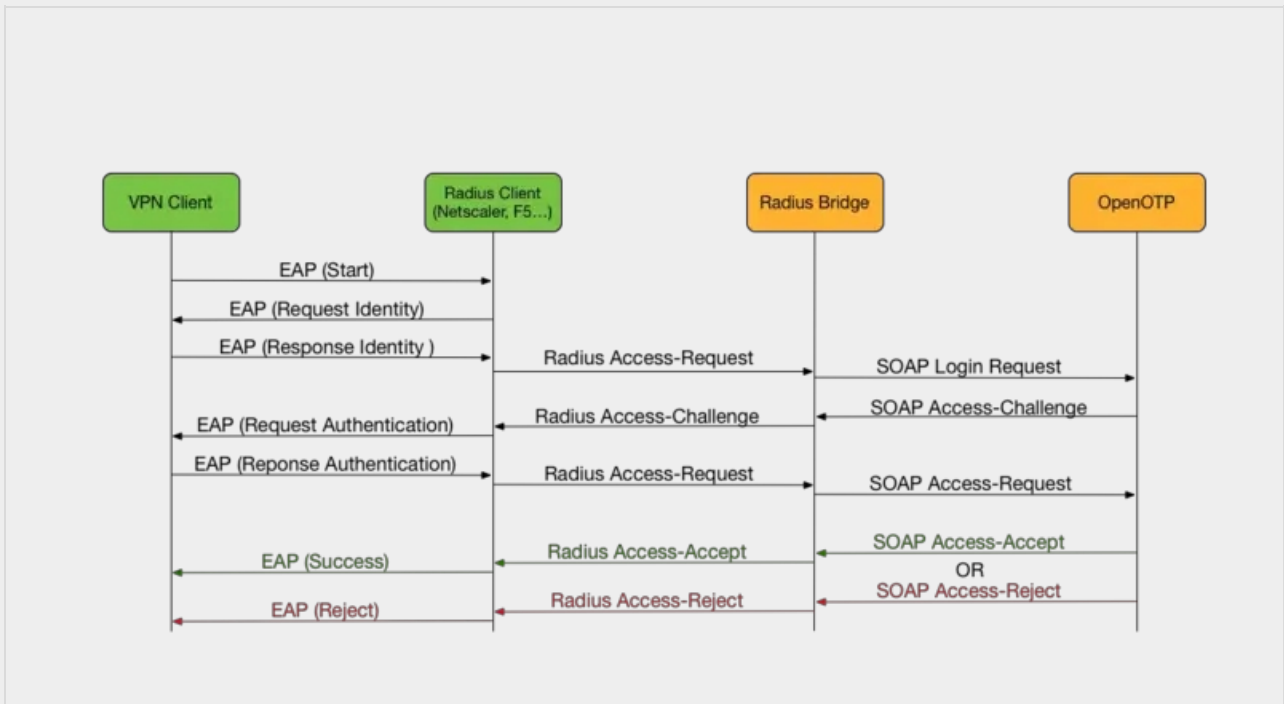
VPN Client

Radius Client (Netscaler, F5...)

Radius Bridge

OpenOTP

EAP (Start)

EAP (Request Identity)

EAP (Response Identity )

Radius Access-Request

SOAP Login Request

SOAP Access-Challenge

Radius Access-Challenge

EAP (Request Authentication)

EAP (Reponse Authentication)

Radius Access-Request

SOAP Access-Request

SOAP Access-Accept

Radius Access-Accept

EAP (Success)

OR

SOAP Access-Reject

Radius Access-Reject

EAP (Reject)